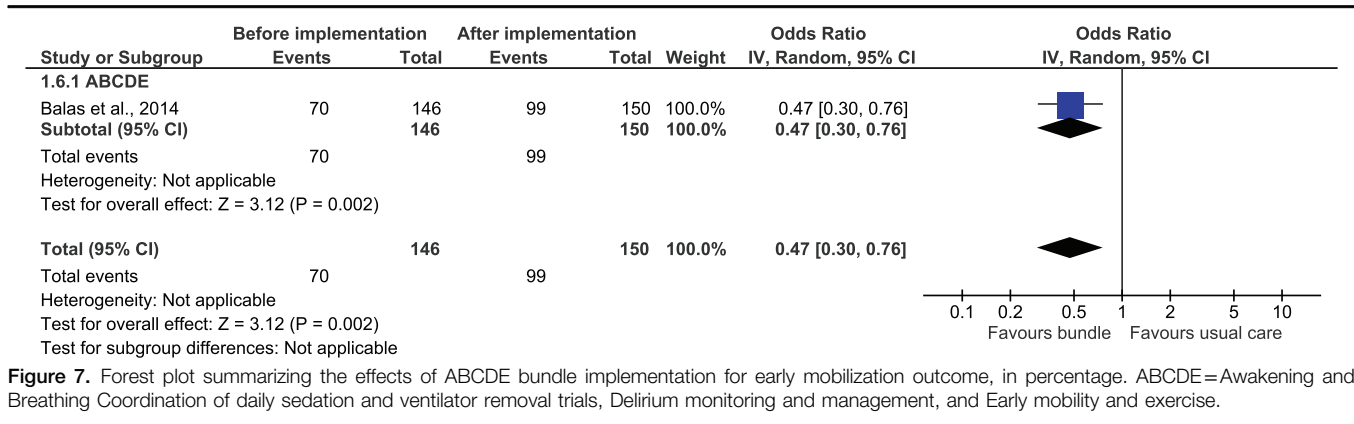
| Study or Subgroup | Before implementation Events | Total | After implementation Events | Total | Weight | Odds Ratio IV, Random, 95% CI | Odds Ratio IV, Random, 95% CI |
|---|---|---|---|---|---|---|---|
| 1.6.1 ABCDE | | | | | | | |
| Balas et al., 2014 | 70 | 146 | 99 | 150 | 100.0% | 0.47 [0.30, 0.76] | |
| Subtotal (95% CI) | | 146 | | 150 | 100.0% | 0.47 [0.30, 0.76] | |
| Total events | 70 | | 99 | | | | |
| Heterogeneity: Not applicable | | | | | | | |
| Test for overall effect: Z = 3.12 (P = 0.002) | | | | | | | |
| Total (95% CI) | | 146 | | 150 | 100.0% | 0.47 [0.30, 0.76] | |
| Total events | 70 | | 99 | | | | |
| Heterogeneity: Not applicable | | | | | | | |
| Test for overall effect: Z = 3.12 (P = 0.002) | | | | | | | |
| Test for subgroup differences: Not applicable | | | | | | | |

0.1 0.2 0.5 1 2 5 10
Favours bundle Favours usual care

**Figure 7.** Forest plot summarizing the effects of ABCDE bundle implementation for early mobilization outcome, in percentage. ABCDE=Awakening and Breathing Coordination of daily sedation and ventilator removal trials, Delirium monitoring and management, and Early mobility and exercise.